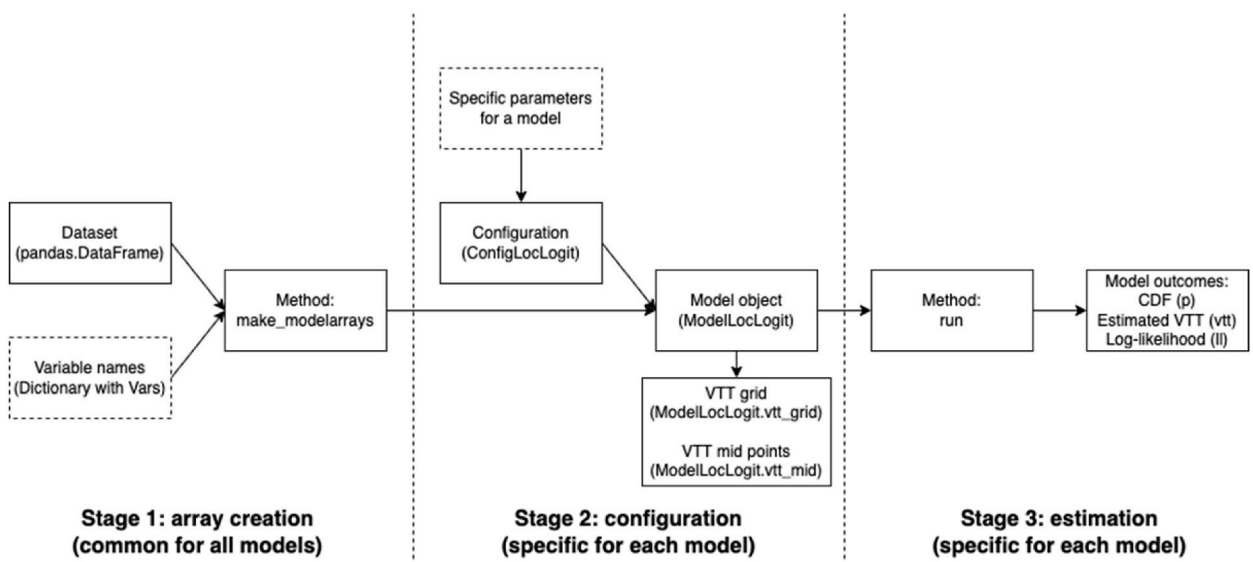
Specific parameters for a model

Dataset
(pandas.DataFrame)

Configuration
(ConfigLocLogit)

Method:
make_modelarrays

Model object
(ModelLocLogit)

Method:
run

Model outcomes:
CDF (p)
Estimated VTT (vtt)
Log-likelihood (ll)

Variable names
(Dictionary with Vars)

VTT grid
(ModelLocLogit.vtt_grid)

VTT mid points
(ModelLocLogit.vtt_mid)

Stage 1: array creation
(common for all models)

Stage 2: configuration
(specific for each model)

Stage 3: estimation
(specific for each model)